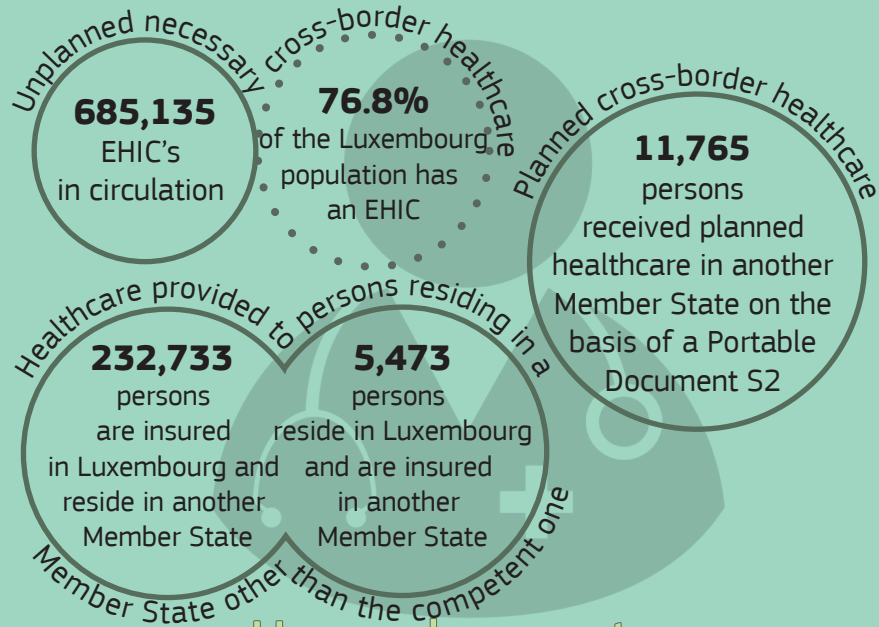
Unplanned necessary cross-border healthcare

685,135
EHIC's
in circulation

76.8%
of the Luxembourg
population has
an EHIC

Planned cross-border healthcare

11,765
persons
received planned
healthcare in another
Member State on the
basis of a Portable
Document S2

Healthcare provided to persons residing in a Member State other than the competent one

232,733
persons
are insured
in Luxembourg and
reside in another
Member State

5,473
persons
reside in Luxembourg
and are insured
in another
Member State